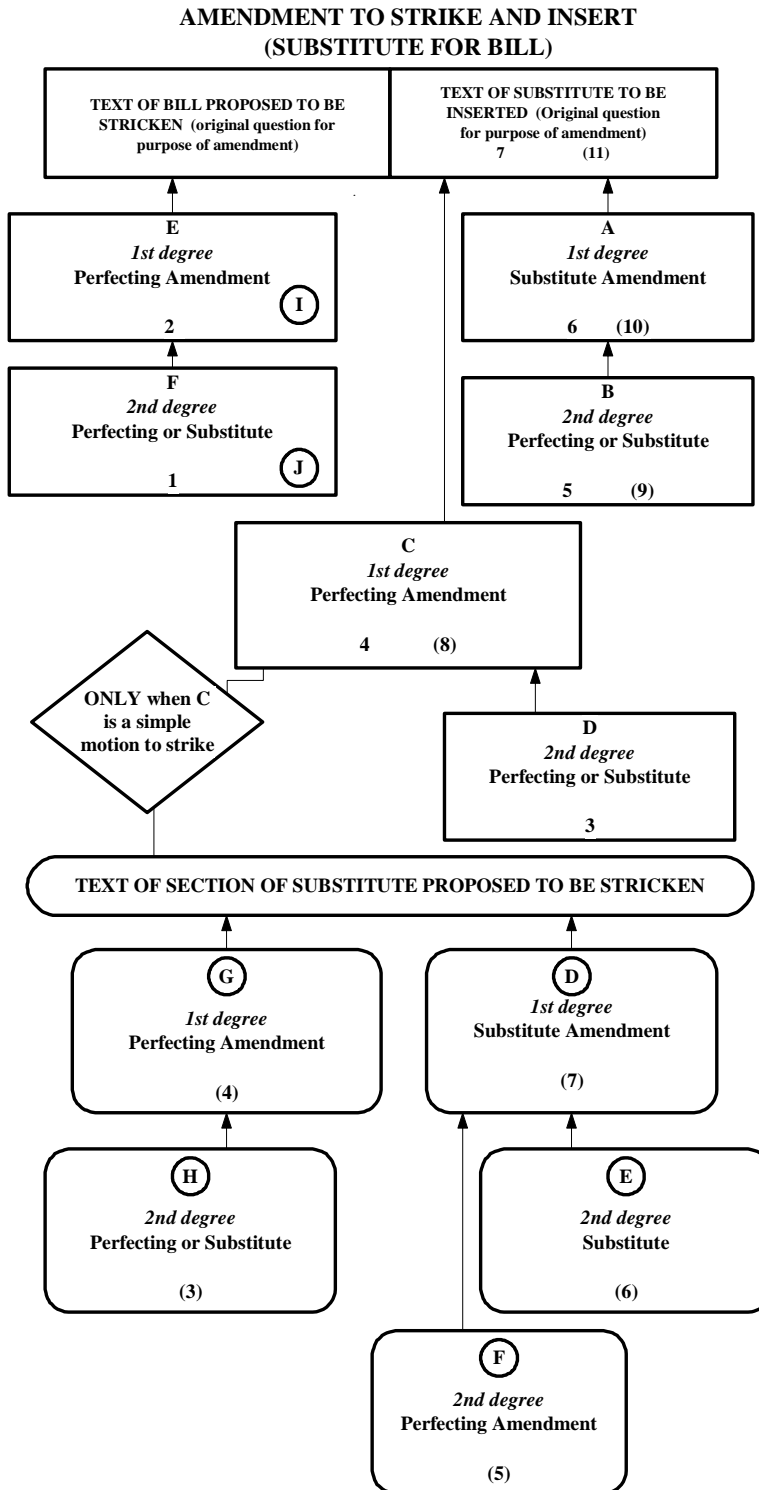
AMENDMENT TO STRIKE AND INSERT
(SUBSTITUTE FOR BILL)

TEXT OF BILL PROPOSED TO BE STRICKEN (original question for purpose of amendment)

TEXT OF SUBSTITUTE TO BE INSERTED (Original question for purpose of amendment)
7 (11)

E
*1st degree*
Perfecting Amendment
I
2

F
*2nd degree*
Perfecting or Substitute
J
1

A
*1st degree*
Substitute Amendment
6 (10)

B
*2nd degree*
Perfecting or Substitute
5 (9)

C
*1st degree*
Perfecting Amendment
4 (8)

ONLY when C is a simple motion to strike

D
*2nd degree*
Perfecting or Substitute
3

TEXT OF SECTION OF SUBSTITUTE PROPOSED TO BE STRICKEN

G
*1st degree*
Perfecting Amendment
(4)

D
*1st degree*
Substitute Amendment
(7)

H
*2nd degree*
Perfecting or Substitute
(3)

E
*2nd degree*
Substitute
(6)

F
*2nd degree*
Perfecting Amendment
(5)